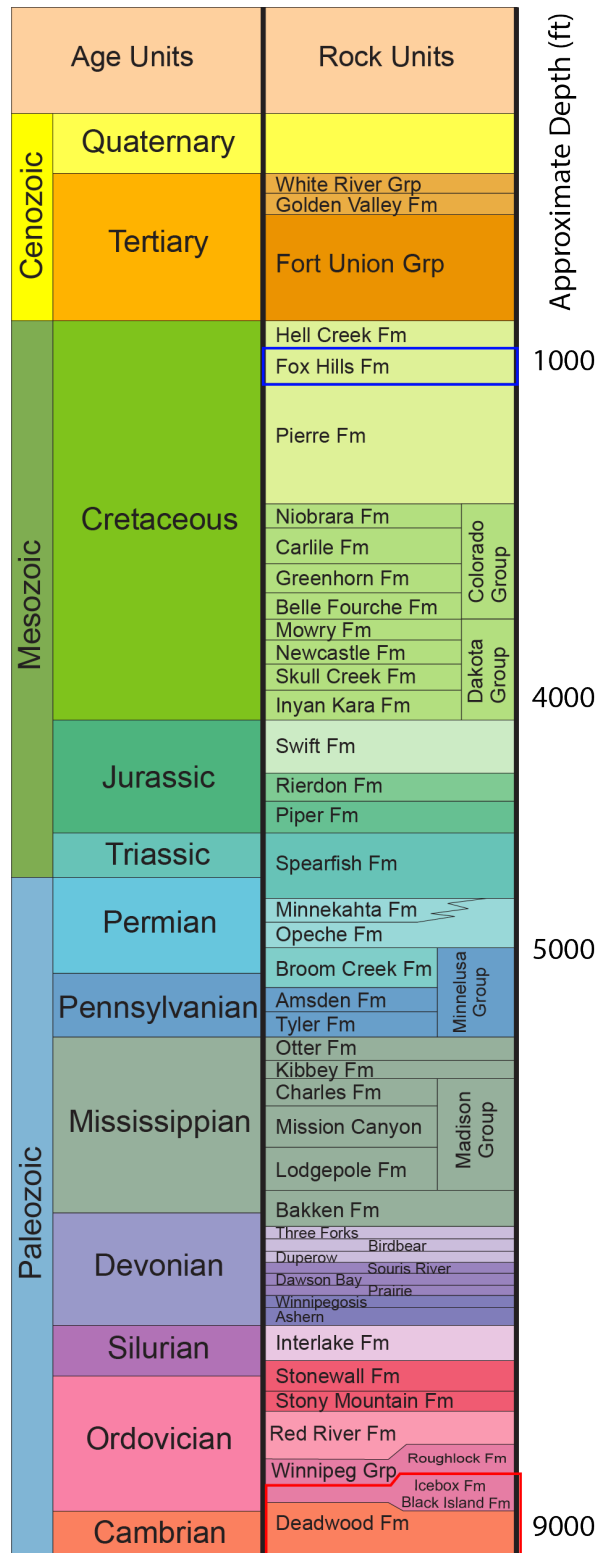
| Age Units | | Rock Units | | Approximate Depth (ft) |
|---|---|---|---|---|
| Cenozoic | Quaternary | | | |
| | Tertiary | White River Grp | | |
| | | Golden Valley Fm | | |
| | | Fort Union Grp | | |
| Mesozoic | Cretaceous | Hell Creek Fm | | |
| | | Fox Hills Fm | | 1000 |
| | | Pierre Fm | | |
| | | Niobrara Fm | Colorado Group | |
| | | Carlile Fm | | |
| | | Greenhorn Fm | | |
| | | Belle Fourche Fm | | |
| | | Mowry Fm | Dakota Group | |
| | | Newcastle Fm | | |
| | | Skull Creek Fm | | |
| | | Inyan Kara Fm | | 4000 |
| | Jurassic | Swift Fm | | |
| | | Rierdon Fm | | |
| | | Piper Fm | | |
| | Triassic | Spearfish Fm | | |
| Paleozoic | Permian | Minnekahta Fm | | |
| | | Opeche Fm | | |
| | Pennsylvanian | Broom Creek Fm | Minnelusa Group | 5000 |
| | | Amsden Fm | | |
| | | Tyler Fm | | |
| | Mississippian | Otter Fm | | |
| | | Kibbey Fm | | |
| | | Charles Fm | Madison Group | |
| | | Mission Canyon | | |
| | | Lodgepole Fm | | |
| | Devonian | Bakken Fm | | |
| | | Three Forks | | |
| | | Birdbear | | |
| | | Duperow | | |
| | | Souris River | | |
| | | Dawson Bay | | |
| | | Prairie | | |
| | | Winnipegosis | | |
| | | Ashern | | |
| | Silurian | Interlake Fm | | |
| | Ordovician | Stonewall Fm | | |
| | | Stony Mountain Fm | | |
| | | Red River Fm | | |
| | | Roughlock Fm | | |
| | | Winnipeg Grp | | |
| | | Icebox Fm | | |
| | | Black Island Fm | | |
| | Cambrian | Deadwood Fm | | 9000 |